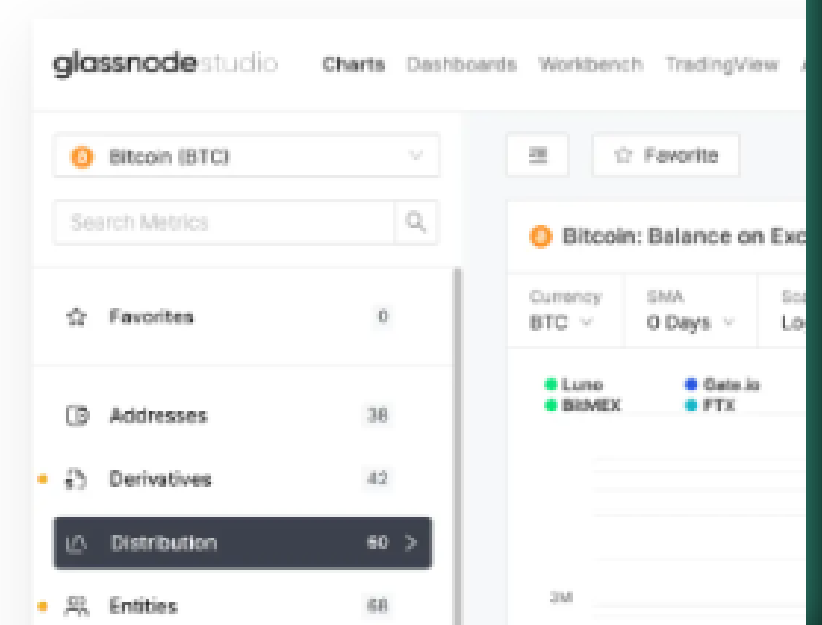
glassnodestudio Charts Dashboards Workbench TradingView

Bitcoin (BTC)

Search Metrics

Favorite

Bitcoin: Balance on Exc

Favorites 0

Currency BTC

SMA 0 Days

Sc Lo

Luno
BitMEX
Gate.io
FTX

Addresses 38

Derivatives 42

Distribution 60

Entities 68

2M